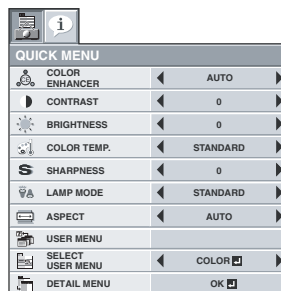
QUICK MENU

| | |
|---|---|
| COLOR ENHANCER | AUTO |
| CONTRAST | 0 |
| BRIGHTNESS | 0 |
| COLOR TEMP. | STANDARD |
| SHARPNESS | 0 |
| LAMP MODE | STANDARD |
| ASPECT | AUTO |
| USER MENU | |
| SELECT USER MENU | COLOR |
| DETAIL MENU | OK |